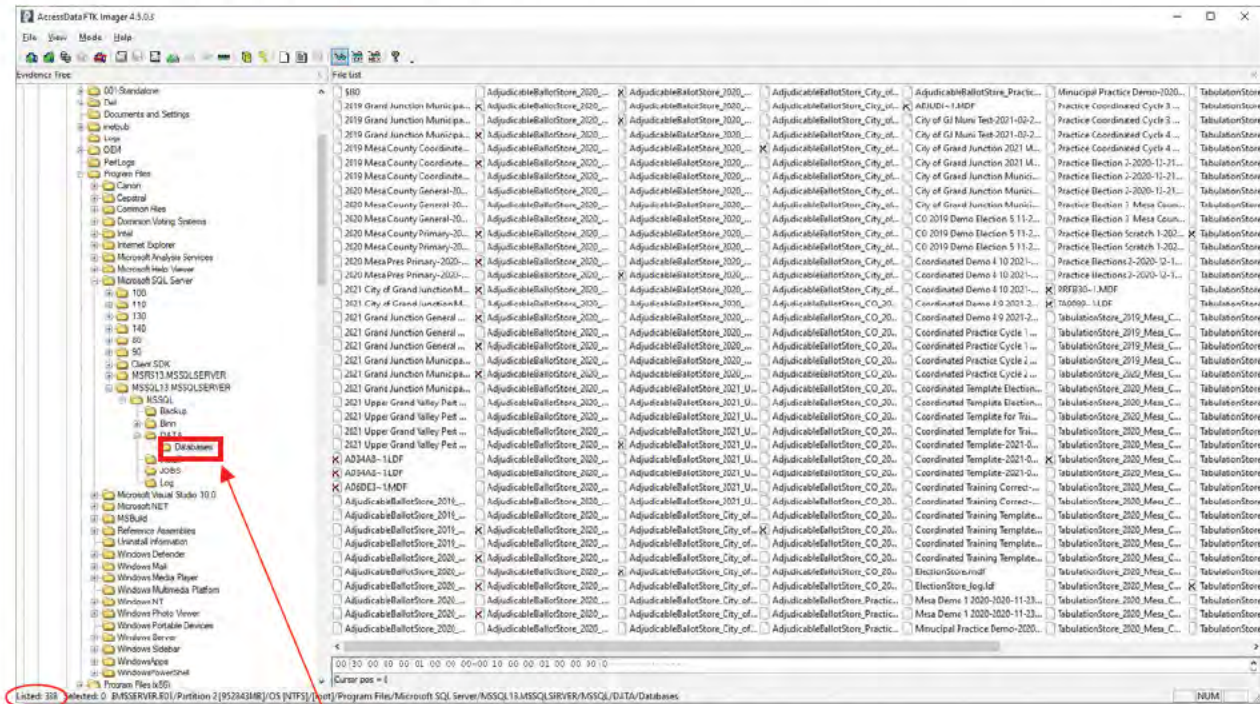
AccessData FTK Imager 4.5.0.3

File View Mode Help

Evidence Tree

001-Standalone
Dell
Documents and Settings
inetpub
Logs
OEM
PerfLogs
Program Files
Canon
Cepstral
Common Files
Dominion Voting Systems
Intel
Internet Explorer
Microsoft Analysis Services
Microsoft Help Viewer
Microsoft SQL Server
100
110
130
140
80
90
Client SDK
MSRS13.MSSQLSERVER
MSSQL13.MSSQLSERVER
MSSQL
Backup
Binn
DATA
Databases
JOBS
Log
Microsoft Visual Studio 10.0
Microsoft.NET
MSBuild
Reference Assemblies
Uninstall Information
Windows Defender
Windows Mail
Windows Media Player
Windows Multimedia Platform
Windows NT
Windows Photo Viewer
Windows Portable Devices
Windows Server
Windows Sidebar
WindowsApps
WindowsPowerShell
Program Files (x86)

File List

| $I30 | AdjudicableBallotStore_2020_... | AdjudicableBallotStore_2020_... | AdjudicableBallotStore_City_of... | AdjudicableBallotStore_Practic... | Minucipal Practice Demo-2020... | TabulationStore |
|---|---|---|---|---|---|---|
| 2019 Grand Junction Municipa... | AdjudicableBallotStore_2020_... | AdjudicableBallotStore_2020_... | AdjudicableBallotStore_City_of... | AEIUDI~1.MDF | Practice Coordinated Cycle 3 ... | TabulationStore |
| 2019 Grand Junction Municipa... | AdjudicableBallotStore_2020_... | AdjudicableBallotStore_2020_... | AdjudicableBallotStore_City_of... | City of GJ Muni Test-2021-02-2... | Practice Coordinated Cycle 3 ... | TabulationStore |
| 2019 Grand Junction Municipa... | AdjudicableBallotStore_2020_... | AdjudicableBallotStore_2020_... | AdjudicableBallotStore_City_of... | City of GJ Muni Test-2021-02-2... | Practice Coordinated Cycle 4 ... | TabulationStore |
| 2019 Mesa County Coordinate... | AdjudicableBallotStore_2020_... | AdjudicableBallotStore_2020_... | AdjudicableBallotStore_City_of... | City of Grand Junction 2021 M... | Practice Coordinated Cycle 4 ... | TabulationStore |
| 2019 Mesa County Coordinate... | AdjudicableBallotStore_2020_... | AdjudicableBallotStore_2020_... | AdjudicableBallotStore_City_of... | City of Grand Junction 2021 M... | Practice Election 2-2020-12-21... | TabulationStore |
| 2019 Mesa County Coordinate... | AdjudicableBallotStore_2020_... | AdjudicableBallotStore_2020_... | AdjudicableBallotStore_City_of... | City of Grand Junction Munici... | Practice Election 2-2020-12-21... | TabulationStore |
| 2020 Mesa County General-20... | AdjudicableBallotStore_2020_... | AdjudicableBallotStore_2020_... | AdjudicableBallotStore_City_of... | City of Grand Junction Munici... | Practice Election 2-2020-12-21... | TabulationStore |
| 2020 Mesa County General-20... | AdjudicableBallotStore_2020_... | AdjudicableBallotStore_2020_... | AdjudicableBallotStore_City_of... | City of Grand Junction Munici... | Practice Election 3 Mesa Coun... | TabulationStore |
| 2020 Mesa County General-20... | AdjudicableBallotStore_2020_... | AdjudicableBallotStore_2020_... | AdjudicableBallotStore_City_of... | CO 2019 Demo Election 5 11-2... | Practice Election 3 Mesa Coun... | TabulationStore |
| 2020 Mesa County Primary-20... | AdjudicableBallotStore_2020_... | AdjudicableBallotStore_2020_... | AdjudicableBallotStore_City_of... | CO 2019 Demo Election 5 11-2... | Practice Election Scratch 1-202... | TabulationStore |
| 2020 Mesa County Primary-20... | AdjudicableBallotStore_2020_... | AdjudicableBallotStore_2020_... | AdjudicableBallotStore_City_of... | CO 2019 Demo Election 5 11-2... | Practice Election Scratch 1-202... | TabulationStore |
| 2020 Mesa Pres Primary-2020-... | AdjudicableBallotStore_2020_... | AdjudicableBallotStore_2020_... | AdjudicableBallotStore_City_of... | Coordinated Demo 4 10 2021-... | Practice Elections 2-2020-12-1... | TabulationStore |
| 2020 Mesa Pres Primary-2020-... | AdjudicableBallotStore_2020_... | AdjudicableBallotStore_2020_... | AdjudicableBallotStore_City_of... | Coordinated Demo 4 10 2021-... | Practice Elections 2-2020-12-1... | TabulationStore |
| 2021 City of Grand Junction M... | AdjudicableBallotStore_2020_... | AdjudicableBallotStore_2020_... | AdjudicableBallotStore_City_of... | Coordinated Demo 4 10 2021-... | PRFB30~1.MDF | TabulationStore |
| 2021 City of Grand Junction M... | AdjudicableBallotStore_2020_... | AdjudicableBallotStore_2020_... | AdjudicableBallotStore_CO_20... | Coordinated Demo 4 9 2021-2... | TA0000~1.LDF | TabulationStore |
| 2021 Grand Junction General ... | AdjudicableBallotStore_2020_... | AdjudicableBallotStore_2020_... | AdjudicableBallotStore_CO_20... | Coordinated Demo 4 9 2021-2... | TabulationStore_2019_Mesa_C... | TabulationStore |
| 2021 Grand Junction General ... | AdjudicableBallotStore_2020_... | AdjudicableBallotStore_2020_... | AdjudicableBallotStore_CO_20... | Coordinated Practice Cycle 1 ... | TabulationStore_2019_Mesa_C... | TabulationStore |
| 2021 Grand Junction General ... | AdjudicableBallotStore_2020_... | AdjudicableBallotStore_2020_... | AdjudicableBallotStore_CO_20... | Coordinated Practice Cycle 1 ... | TabulationStore_2019_Mesa_C... | TabulationStore |
| 2021 Grand Junction Municipa... | AdjudicableBallotStore_2020_... | AdjudicableBallotStore_2020_... | AdjudicableBallotStore_CO_20... | Coordinated Practice Cycle 2 ... | TabulationStore_2019_Mesa_C... | TabulationStore |
| 2021 Grand Junction Municipa... | AdjudicableBallotStore_2020_... | AdjudicableBallotStore_2020_... | AdjudicableBallotStore_CO_20... | Coordinated Practice Cycle 2 ... | TabulationStore_2020_Mesa_C... | TabulationStore |
| 2021 Grand Junction Municipa... | AdjudicableBallotStore_2020_... | AdjudicableBallotStore_2021_U... | AdjudicableBallotStore_CO_20... | Coordinated Template Election... | TabulationStore_2020_Mesa_C... | TabulationStore |
| 2021 Upper Grand Valley Pest ... | AdjudicableBallotStore_2020_... | AdjudicableBallotStore_2021_U... | AdjudicableBallotStore_CO_20... | Coordinated Template Election... | TabulationStore_2020_Mesa_C... | TabulationStore |
| 2021 Upper Grand Valley Pest ... | AdjudicableBallotStore_2020_... | AdjudicableBallotStore_2021_U... | AdjudicableBallotStore_CO_20... | Coordinated Template for Trai... | TabulationStore_2020_Mesa_C... | TabulationStore |
| 2021 Upper Grand Valley Pest ... | AdjudicableBallotStore_2020_... | AdjudicableBallotStore_2021_U... | AdjudicableBallotStore_CO_20... | Coordinated Template for Trai... | TabulationStore_2020_Mesa_C... | TabulationStore |
| 2021 Upper Grand Valley Pest ... | AdjudicableBallotStore_2020_... | AdjudicableBallotStore_2021_U... | AdjudicableBallotStore_CO_20... | Coordinated Template-2021-0... | TabulationStore_2020_Mesa_C... | TabulationStore |
| AD34A8~1.LDF | AdjudicableBallotStore_2020_... | AdjudicableBallotStore_2021_U... | AdjudicableBallotStore_CO_20... | Coordinated Template-2021-0... | TabulationStore_2020_Mesa_C... | TabulationStore |
| AD34A8~1.LDF | AdjudicableBallotStore_2020_... | AdjudicableBallotStore_2021_U... | AdjudicableBallotStore_CO_20... | Coordinated Template-2021-0... | TabulationStore_2020_Mesa_C... | TabulationStore |
| AD6DE3~1.MDF | AdjudicableBallotStore_2020_... | AdjudicableBallotStore_2021_U... | AdjudicableBallotStore_CO_20... | Coordinated Training Correct-... | TabulationStore_2020_Mesa_C... | TabulationStore |
| AdjudicableBallotStore_2019_... | AdjudicableBallotStore_2020_... | AdjudicableBallotStore_2021_U... | AdjudicableBallotStore_CO_20... | Coordinated Training Correct-... | TabulationStore_2020_Mesa_C... | TabulationStore |
| AdjudicableBallotStore_2019_... | AdjudicableBallotStore_2020_... | AdjudicableBallotStore_City_of... | AdjudicableBallotStore_CO_20... | Coordinated Training Template... | TabulationStore_2020_Mesa_C... | TabulationStore |
| AdjudicableBallotStore_2019_... | AdjudicableBallotStore_2020_... | AdjudicableBallotStore_City_of... | AdjudicableBallotStore_CO_20... | Coordinated Training Template... | TabulationStore_2020_Mesa_C... | TabulationStore |
| AdjudicableBallotStore_2019_... | AdjudicableBallotStore_2020_... | AdjudicableBallotStore_City_of... | AdjudicableBallotStore_CO_20... | Coordinated Training Template... | TabulationStore_2020_Mesa_C... | TabulationStore |
| AdjudicableBallotStore_2020_... | AdjudicableBallotStore_2020_... | AdjudicableBallotStore_City_of... | AdjudicableBallotStore_CO_20... | Coordinated Training Template... | TabulationStore_2020_Mesa_C... | TabulationStore |
| AdjudicableBallotStore_2020_... | AdjudicableBallotStore_2020_... | AdjudicableBallotStore_City_of... | AdjudicableBallotStore_CO_20... | ElectionStore.mdf | TabulationStore_2020_Mesa_C... | TabulationStore |
| AdjudicableBallotStore_2020_... | AdjudicableBallotStore_2020_... | AdjudicableBallotStore_City_of... | AdjudicableBallotStore_CO_20... | ElectionStore_log.ldf | TabulationStore_2020_Mesa_C... | TabulationStore |
| AdjudicableBallotStore_2020_... | AdjudicableBallotStore_2020_... | AdjudicableBallotStore_City_of... | AdjudicableBallotStore_Practic... | Mesa Demo 1 2020-2020-11-23... | TabulationStore_2020_Mesa_C... | TabulationStore |
| AdjudicableBallotStore_2020_... | AdjudicableBallotStore_2020_... | AdjudicableBallotStore_City_of... | AdjudicableBallotStore_Practic... | Mesa Demo 1 2020-2020-11-23... | TabulationStore_2020_Mesa_C... | TabulationStore |
| AdjudicableBallotStore_2020_... | AdjudicableBallotStore_2020_... | AdjudicableBallotStore_City_of... | AdjudicableBallotStore_Practic... | Minucipal Practice Demo-2020... | TabulationStore_2020_Mesa_C... | TabulationStore |

00 30 00 30 00 01 00 00 00-00 10 00 00 01 00 00 30 10
Cursor pos = 0

Listed: 338 Selected: 0 EMSSERVER.E01/Partition 2 [952843MB]/OS [NTFS]/[root]/Program Files/Microsoft SQL Server/MSSQL13.MSSQLSERVER/MSSQL/DATA/Databases

NUM